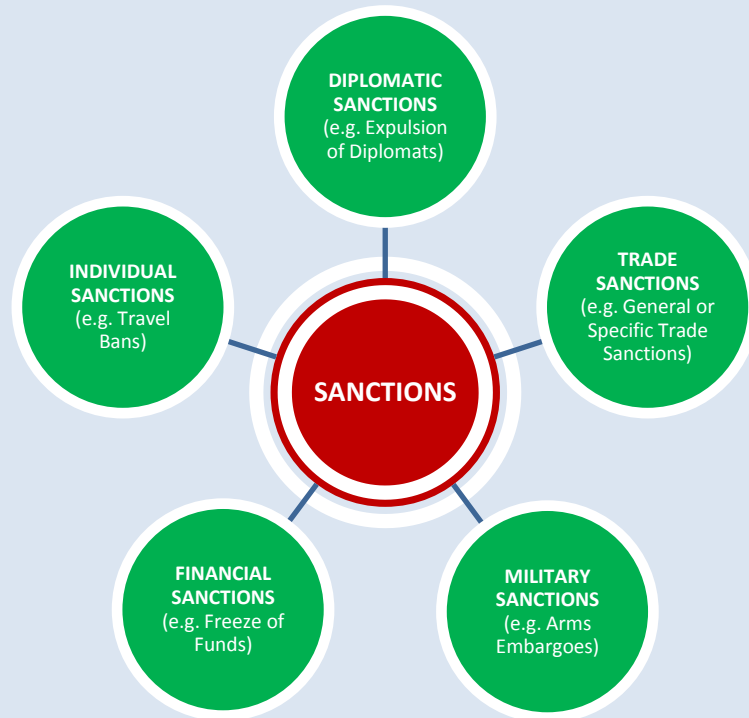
DIPLOMATIC SANCTIONS (e.g. Expulsion of Diplomats)

INDIVIDUAL SANCTIONS (e.g. Travel Bans)

SANCTIONS

TRADE SANCTIONS (e.g. General or Specific Trade Sanctions)

FINANCIAL SANCTIONS (e.g. Freeze of Funds)

MILITARY SANCTIONS (e.g. Arms Embargoes)